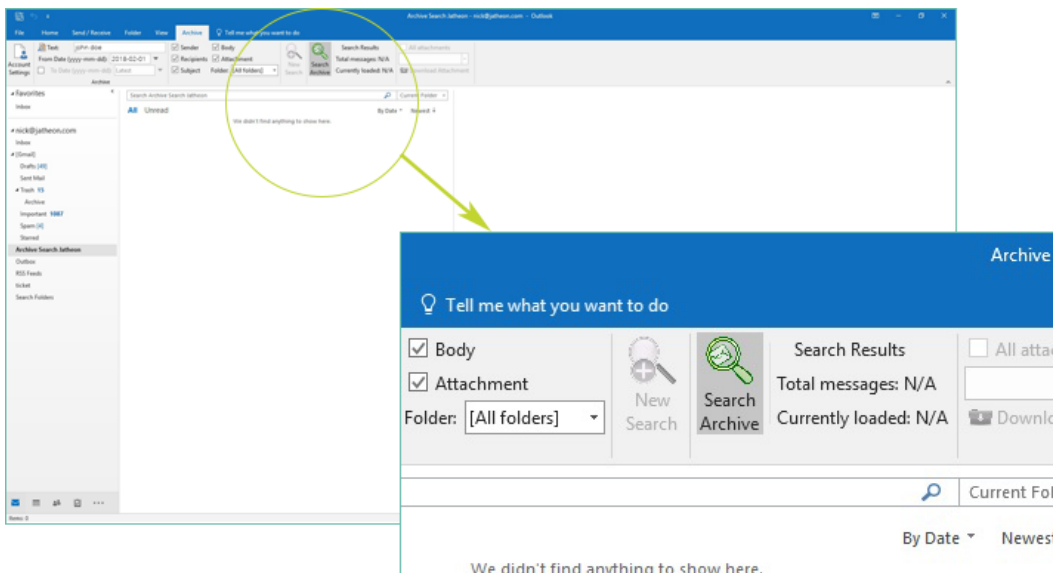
Archive Search Jatheon - nick@jatheon.com - Outlook

File Home Send / Receive Folder View Archive Tell me what you want to do

Account Settings

Text: john doe
From Date (yyyy-mm-dd): 2018-02-01
To Date (yyyy-mm-dd): Latest

Sender
Recipients
Subject

Body
Attachment
Folder: [All folders]

New Search

Search Archive

Search Results
Total messages: N/A
Currently loaded: N/A

All attachments

Download Attachment

Archive

Favorites
Inbox

nick@jatheon.com
Inbox
[Gmail]
Drafts [49]
Sent Mail
Trash 15
Archive
Important 1667
Spam [4]
Starred
Archive Search Jatheon
Outbox
RSS Feeds
ticket
Search Folders

Search Archive Search Jatheon
Current Folder
All Unread
By Date Newest
We didn't find anything to show here.

Items: 0

Archive

Tell me what you want to do

Body
Attachment
Folder: [All folders]

New Search

Search Archive

Search Results
Total messages: N/A
Currently loaded: N/A

All atta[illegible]

Downlo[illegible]

Current Fo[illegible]

By Date Newes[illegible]

We didn't find anything to show here.